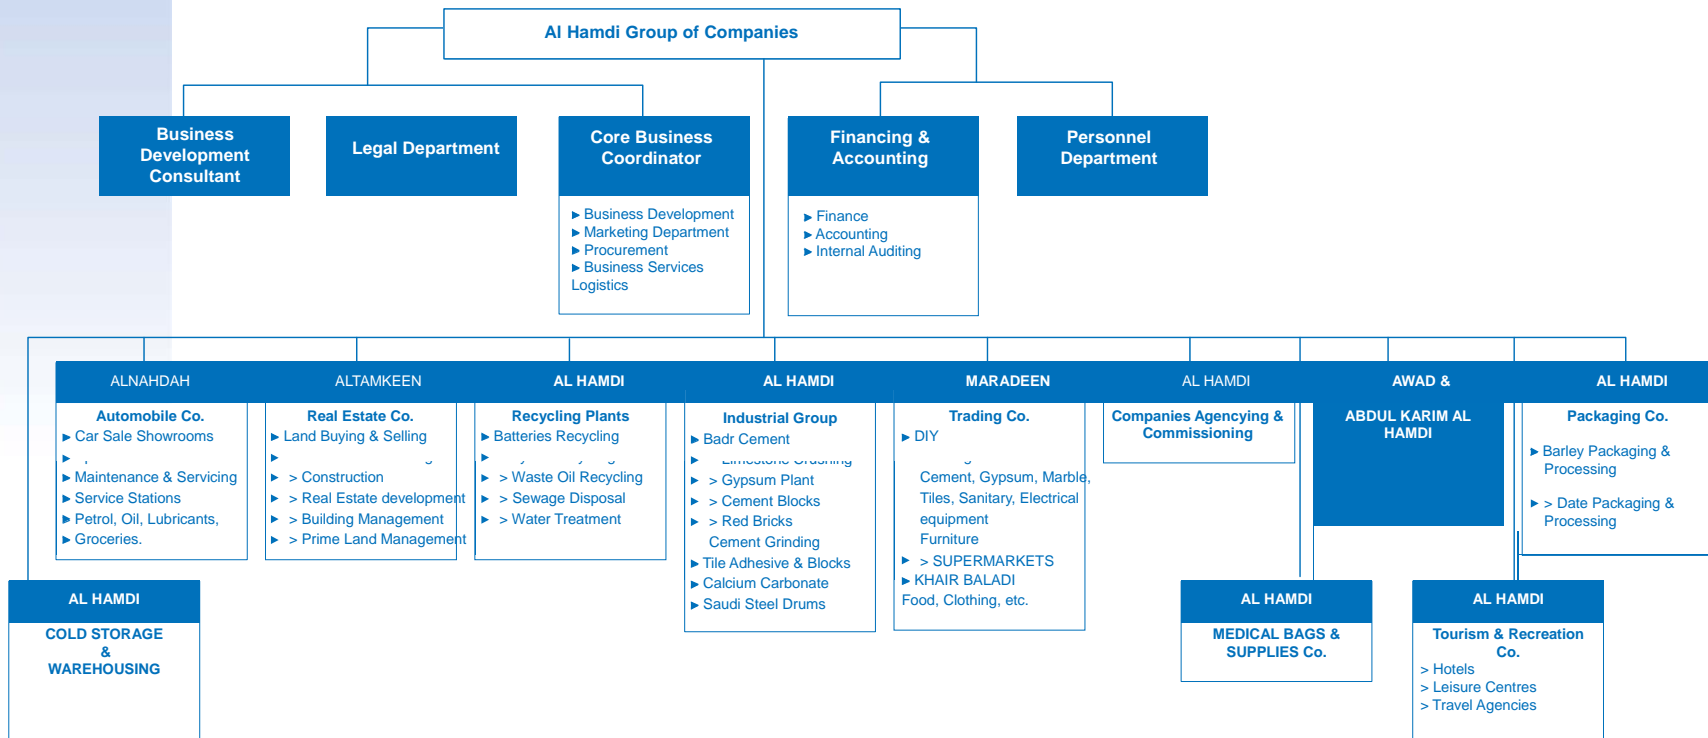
Al Hamdi Group of Companies

Business Development Consultant

Legal Department

Core Business Coordinator

► Business Development
► Marketing Department
► Procurement
► Business Services Logistics

Financing & Accounting

► Finance
► Accounting
► Internal Auditing

Personnel Department

ALNAHDAH

Automobile Co.
► Car Sale Showrooms
► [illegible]
► Maintenance & Servicing
► Service Stations
► Petrol, Oil, Lubricants,
► Groceries.

ALTAMKEEN

Real Estate Co.
► Land Buying & Selling
► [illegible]
► > Construction
► > Real Estate development
► > Building Management
► > Prime Land Management

AL HAMDI

Recycling Plants
► Batteries Recycling
► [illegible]
► > Waste Oil Recycling
► > Sewage Disposal
► > Water Treatment

AL HAMDI

Industrial Group
► Badr Cement
► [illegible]
► > Gypsum Plant
► > Cement Blocks
► > Red Bricks
Cement Grinding
► Tile Adhesive & Blocks
► Calcium Carbonate
► Saudi Steel Drums

MARADEEN

Trading Co.
► DIY
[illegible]
Cement, Gypsum, Marble, Tiles, Sanitary, Electrical equipment
Furniture
► > SUPERMARKETS
► KHAIR BALADI
Food, Clothing, etc.

AL HAMDI

Companies Agencying & Commissioning

AWAD &

ABDUL KARIM AL HAMDI

AL HAMDI

Packaging Co.
► Barley Packaging & Processing
► > Date Packaging & Processing

AL HAMDI

COLD STORAGE & WAREHOUSING

AL HAMDI

MEDICAL BAGS & SUPPLIES Co.

AL HAMDI

Tourism & Recreation Co.
> Hotels
> Leisure Centres
> Travel Agencies